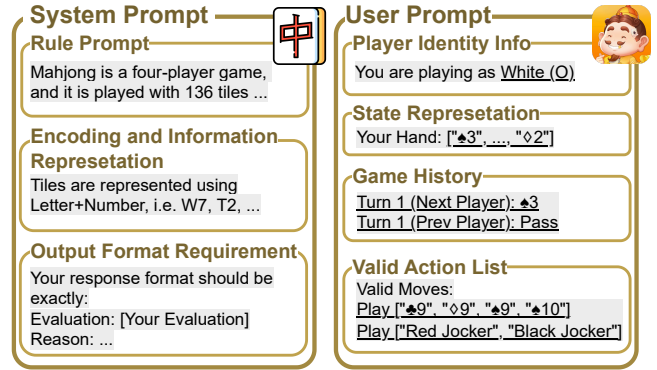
System Prompt

Rule Prompt

Mahjong is a four-player game, and it is played with 136 tiles ...

Encoding and Information Represetation

Tiles are represented using Letter+Number, i.e. W7, T2, ...

Output Format Requirement

Your response format should be exactly:
Evaluation: [Your Evaluation]
Reason: ...

User Prompt

Player Identity Info

You are playing as White (O)

State Represetation

Your Hand: ["♠3", ..., "♢2"]

Game History

Turn 1 (Next Player): ♠3
Turn 1 (Prev Player): Pass

Valid Action List

Valid Moves:
Play ["♣9", "♢9", "♠9", "♠10"]
Play ["Red Jocker", "Black Jocker"]